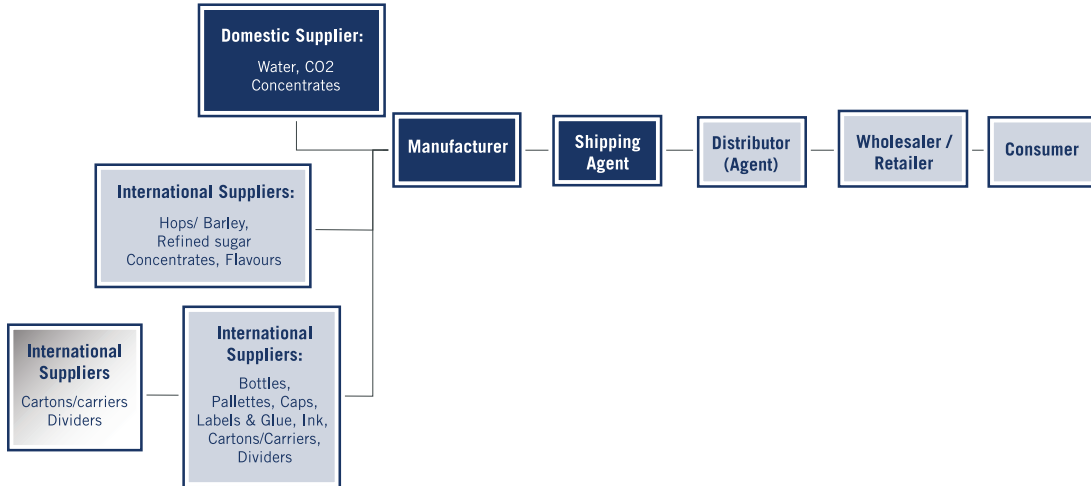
Domestic Supplier:
Water, CO2
Concentrates

Manufacturer

Shipping Agent

Distributor (Agent)

Wholesaler / Retailer

Consumer

International Suppliers:
Hops/ Barley, Refined sugar Concentrates, Flavours

International Suppliers
Cartons/carriers Dividers

International Suppliers:
Bottles, Pallettes, Caps, Labels & Glue, Ink, Cartons/Carriers, Dividers